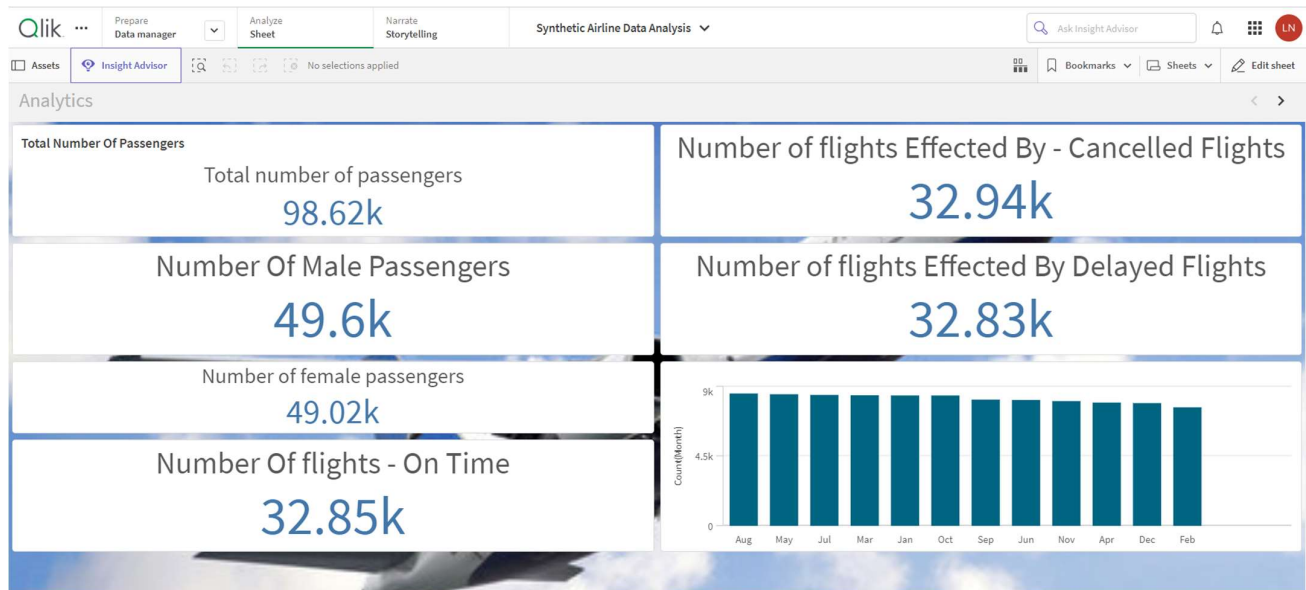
Qlik ··· Prepare Data manager Analyze Sheet Narrate Storytelling Synthetic Airline Data Analysis Ask Insight Advisor LN

Assets Insight Advisor No selections applied Bookmarks Sheets Edit sheet

Analytics

Total Number Of Passengers

Total number of passengers

98.62k

Number of flights Effected By - Cancelled Flights

32.94k

Number Of Male Passengers

49.6k

Number of flights Effected By Delayed Flights

32.83k

Number of female passengers

49.02k

Number Of flights - On Time

32.85k

9k
4.5k
0
Count(Month)
Aug May Jul Mar Jan Oct Sep Jun Nov Apr Dec Feb